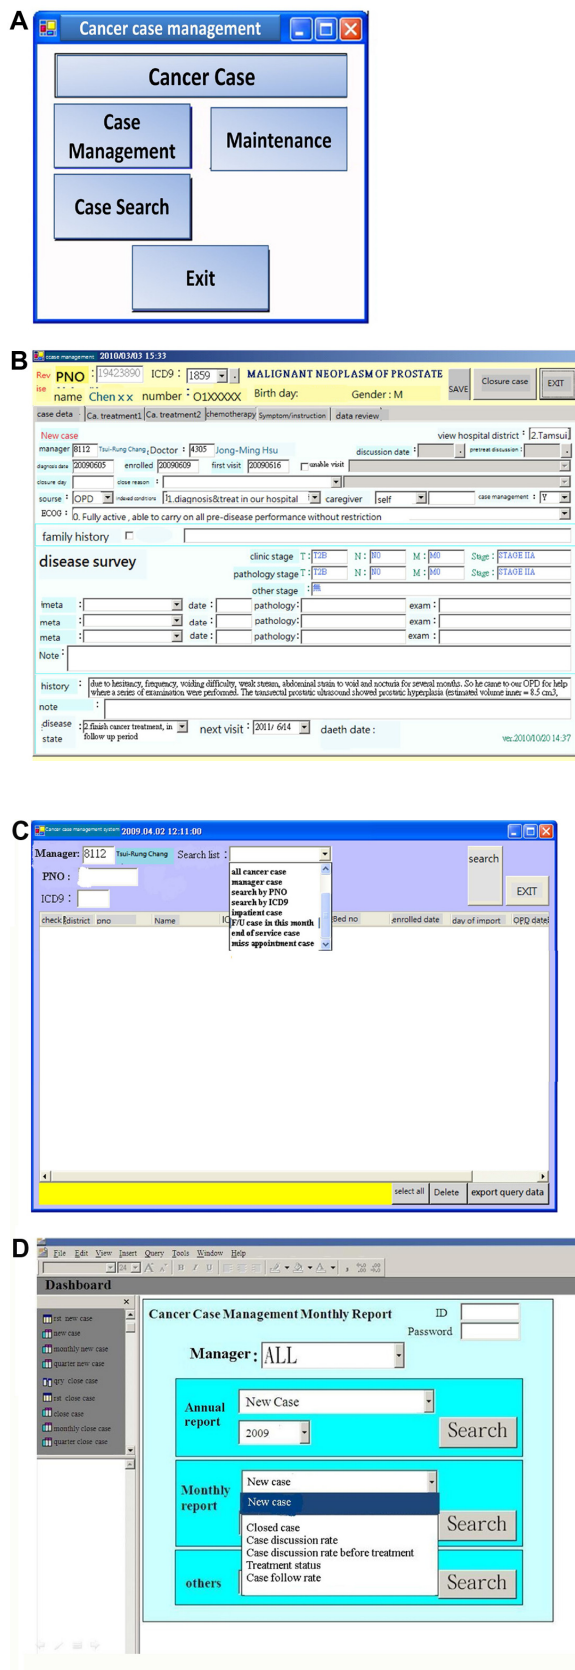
A

Cancer case management

Cancer Case

Case Management

Maintenance

Case Search

Exit

B

case management 2010/03/03 15:33

Rev ise PNO : 19423890 ICD9 : 1859 MALIGNANT NEOPLASM OF PROSTATE SAVE Closure case EXIT

name Chen x x number : O1XXXXX Birth day: Gender : M

case deta | Ca. treatment1 | Ca. treatment2 | chemotherapy | Symptom/instruction | data review

New case view hospital district : 2.Tamsui

manager 8112 Tsui-Rung Chang Doctor : 4305 Jong-Ming Hsu discussion date pretreat discussion

diagnosis date 20090605 enrolled 20090609 first visit 20090616 unable visit

closure day close reason

sourse : OPD indexed conditions 1.diagnosis&treat in our hospital caregiver self case management Y

ECOG : 0. Fully active , able to carry on all pre-disease performance without restriction

family history

disease survey

clinic stage T : T2B N : N0 M : M0 Stage : STAGE IIA

pathology stage T : T2B N : N0 M : M0 Stage : STAGE IIA

other stage

meta : date : pathology : exam :

meta : date : pathology : exam :

meta : date : pathology : exam :

Note :

history : due to hesitancy, frequency, voiding difficulty, weak stream, abdominal strain to void and nocturia for several months. So he came to our OPD for help where a series of examination were performed. The transrectal prostatic ultrasound showed prostatic hyperplasia (estimated volume inner = 8.5 cm3,

note :

disease state : 2.finish cancer treatment, in follow up period next visit : 2011/ 6/14 daeth date :

ver.2010/10/20 14:37

C

Cancer case management system 2009.04.02 12:11:00

Manager: 8112 Tsui-Rung Chang Search list :

PNO :

ICD9 :

search

EXIT

all cancer case
manager case
search by PNO
search by ICD9
inpatient case
F/U case in this month
end of service case
miss appointment case

check | district | pno | Name | Bed no | enrolled date | day of import | OPD date

select all | Delete | export query data

D

File Edit View Insert Query Tools Window Help

Dashboard

1st new case
new case
monthly new case
quarter new case
qry close case
1st close case
close case
monthly close case
quarter close case

Cancer Case Management Monthly Report ID Password

Manager : ALL

Annual report New Case 2009 Search

Monthly report New case New case Closed case Case discussion rate Case discussion rate before treatment Treatment status Case follow rate Search

others Search